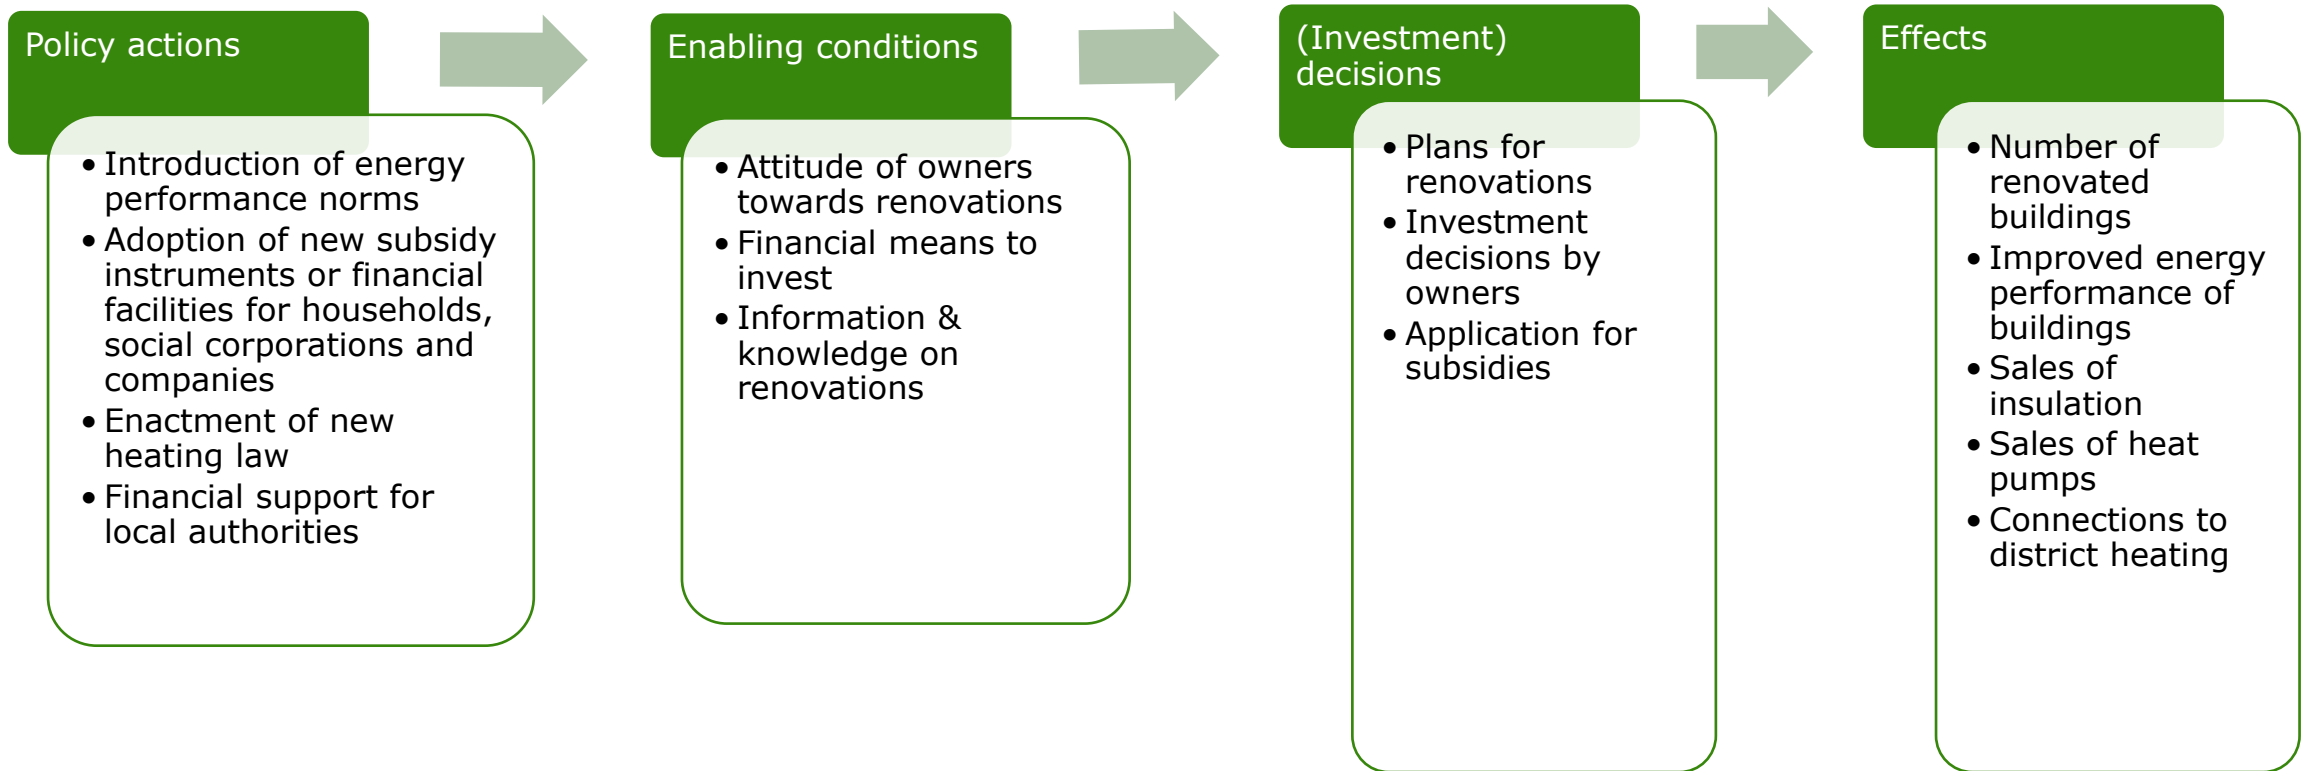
Policy actions

- Introduction of energy performance norms
- Adoption of new subsidy instruments or financial facilities for households, social corporations and companies
- Enactment of new heating law
- Financial support for local authorities

Enabling conditions

- Attitude of owners towards renovations
- Financial means to invest
- Information & knowledge on renovations

(Investment) decisions

- Plans for renovations
- Investment decisions by owners
- Application for subsidies

Effects

- Number of renovated buildings
- Improved energy performance of buildings
- Sales of insulation
- Sales of heat pumps
- Connections to district heating